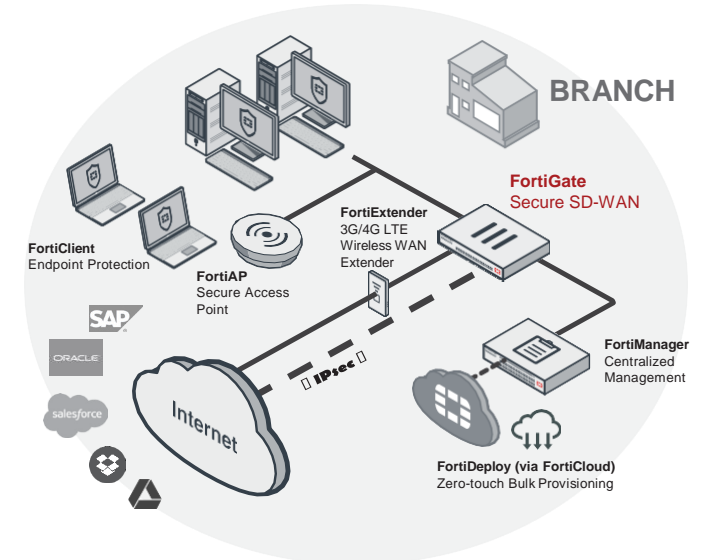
BRANCH

FortiGate
Secure SD-WAN

FortiExtender
3G/4G LTE
Wireless WAN
Extender

FortiClient
Endpoint Protection

FortiAP
Secure Access
Point

SAP

ORACLE

salesforce

IPsec

Internet

FortiManager
Centralized
Management

FortiDeploy (via FortiCloud)
Zero-touch Bulk Provisioning